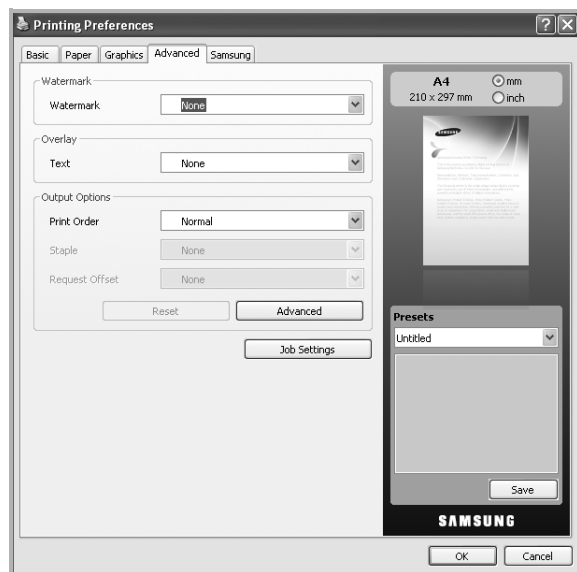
Printing Preferences

Basic Paper Graphics Advanced Samsung

Watermark
Watermark None

Overlay
Text None

Output Options
Print Order Normal
Staple None
Request Offset None
Reset Advanced

Job Settings

A4
210 x 297 mm
mm
inch

Presets
Untitled

Save

SAMSUNG

OK Cancel